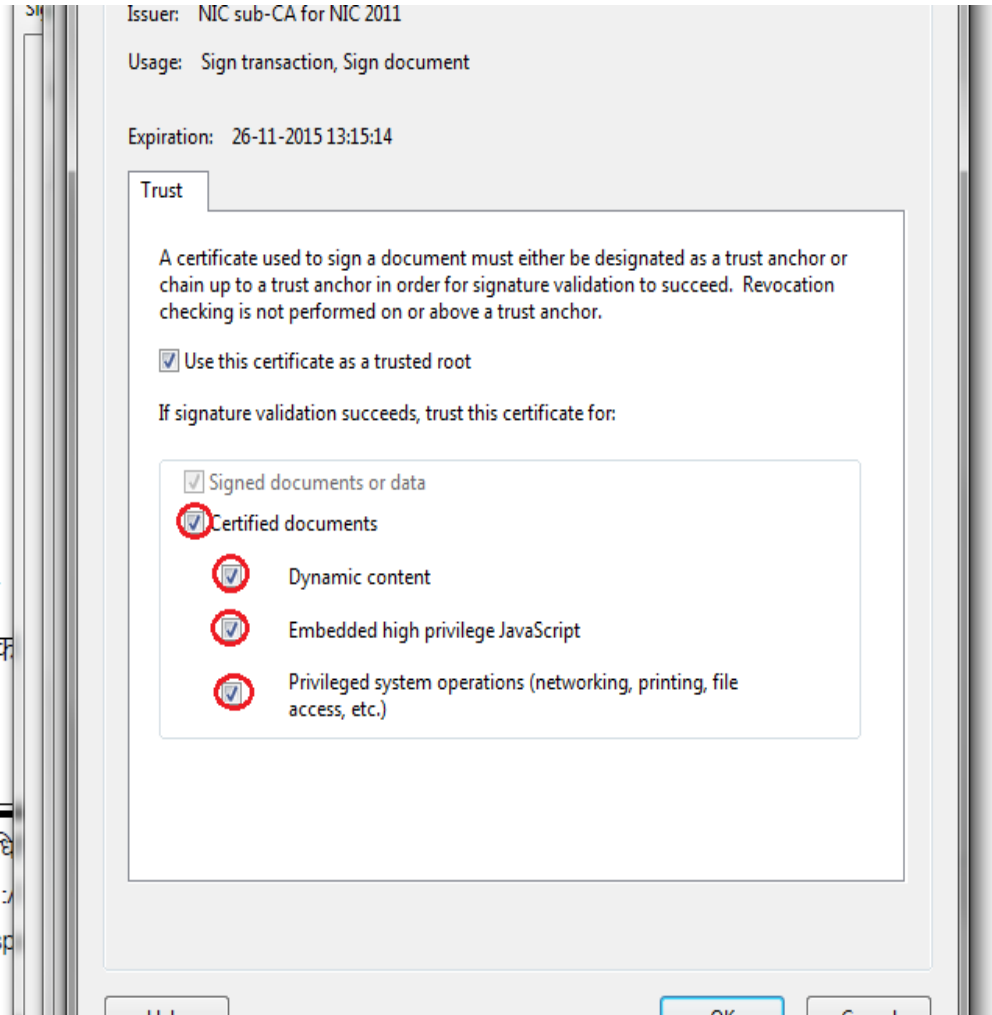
Issuer: NIC sub-CA for NIC 2011

Usage: Sign transaction, Sign document

Expiration: 26-11-2015 13:15:14

Trust

A certificate used to sign a document must either be designated as a trust anchor or chain up to a trust anchor in order for signature validation to succeed. Revocation checking is not performed on or above a trust anchor.

Use this certificate as a trusted root

If signature validation succeeds, trust this certificate for:

Signed documents or data

Certified documents

Dynamic content

Embedded high privilege JavaScript

Privileged system operations (networking, printing, file access, etc.)

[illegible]

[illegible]

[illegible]